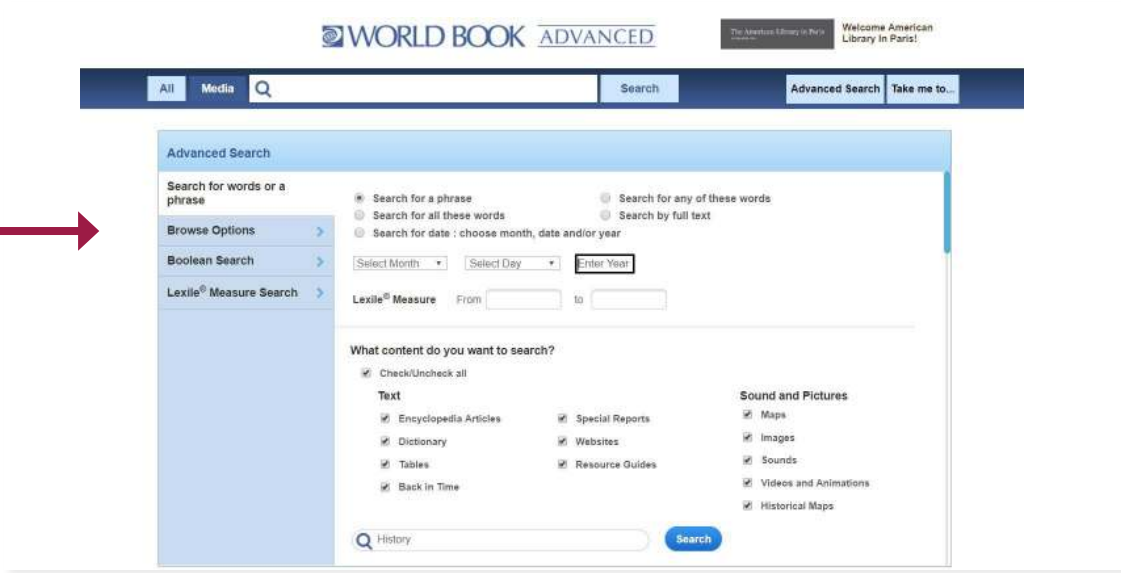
WORLD BOOK ADVANCED

The American Library in Paris

Welcome American Library In Paris!

All Media Search Advanced Search Take me to...

Advanced Search

Search for words or a phrase

Browse Options

Boolean Search

Lexile® Measure Search

Search for a phrase
Search for any of these words
Search for all these words
Search by full text
Search for date : choose month, date and/or year

Select Month
Select Day
Enter Year

Lexile® Measure From to

What content do you want to search?

Check/Uncheck all

Text

Encyclopedia Articles
Special Reports
Dictionary
Websites
Tables
Resource Guides
Back in Time

Sound and Pictures

Maps
Images
Sounds
Videos and Animations
Historical Maps

History

Search